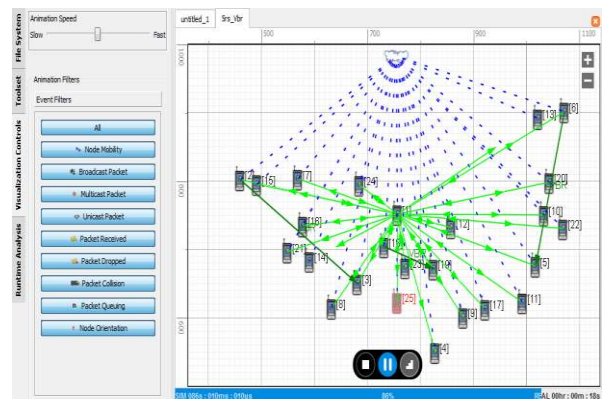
File System

Toolset

Visualization Controls

Runtime Analysis

Animation Speed

Slow

Fast

Animation Filters

Event Filters

All

Node Mobility

Broadcast Packet

Multicast Packet

Unicast Packet

Packet Received

Packet Dropped

Packet Collision

Packet Queuing

Node Orientation

untitled_1

5rs_Vbr

300

700

900

1100

1000

1000

[18]

[19]

[6]

[7]

[24]

[20]

[10]

[22]

[16]

[12]

[21]

[14]

[1]

[23]

[15]

[3]

[25]

[11]

[8]

[9]

[17]

[4]

+

−

SIM 086s : 010ms : 010us

80%

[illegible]AL 00hr : 00m : 18s